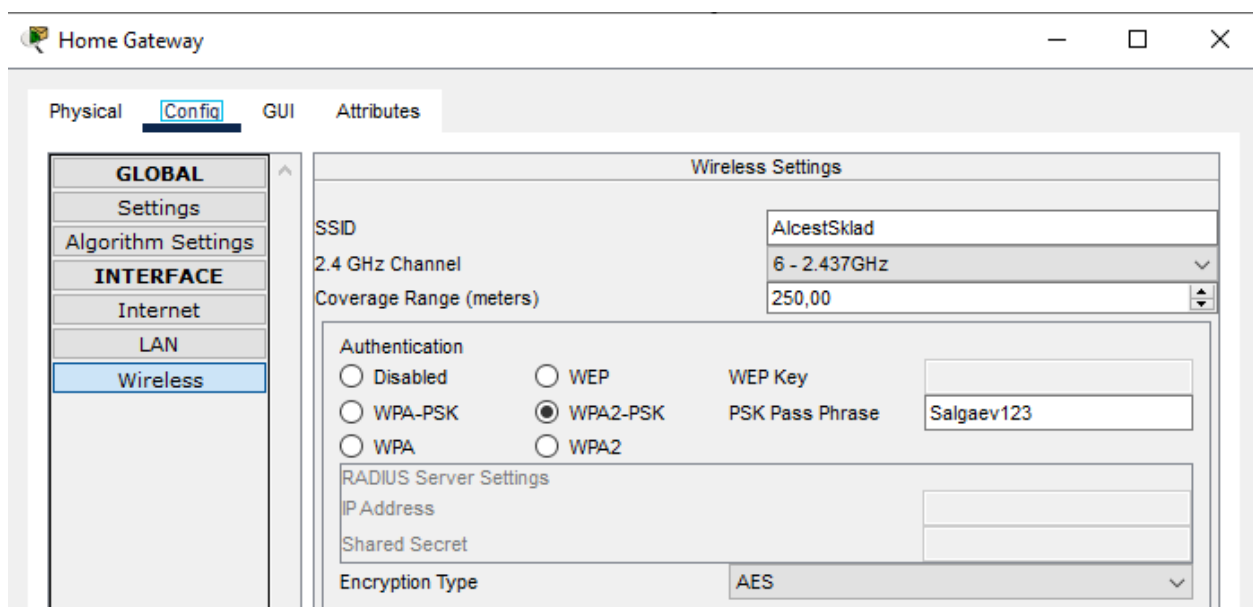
Home Gateway

Physical Config GUI Attributes

GLOBAL
Settings
Algorithm Settings
INTERFACE
Internet
LAN
Wireless

Wireless Settings

SSID AlcestSklad
2.4 GHz Channel 6 - 2.437GHz
Coverage Range (meters) 250,00

Authentication
Disabled
WEP
WEP Key
WPA-PSK
WPA2-PSK
PSK Pass Phrase Salgaev123
WPA
WPA2

RADIUS Server Settings
IP Address
Shared Secret

Encryption Type AES